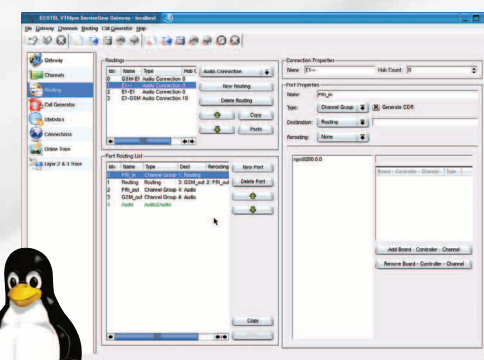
ECOTEL VTMgw ServiceGear Gateway - localhost

File Gateway Channels Routing Call Generator Help

Gateway
Channels
Routing
Call Generator
Statistics
Connections
Online Trace
Layer 2 & 3 Trace

Routings

| Idx | Name | Type | Hub C |
|---|---|---|---|
| 0 | GSM-E1 | Audio Connection | 0 |
| 1 | E1<> | Audio Connection | 0 |
| 2 | E1-E1 | Audio Connection | 0 |
| 3 | E1-GSM | Audio Connection | 16 |

Audio Connection
New Routing
Delete Routing
Copy
Paste

Port Routing List

| Idx | Name | Type | Dest | Rerouting |
|---|---|---|---|---|
| 0 | PRI_in | Channel Group | 1: Routing | |
| 1 | Routing | Routing | 3: GSM_out | 2: PRI_out |
| 2 | PRI_out | Channel Group | 4: Audio | |
| 3 | GSM_out | Channel Group | 4: Audio | |
| 4 | Audio | Audio2Audio | | |

New Port
Delete Port
Copy

Connection Properties
Name: E1<>
Hub Count: 0

Port Properties
Name: PRI_in
Type: Channel Group
Generate CDR
Destination: Routing
Rerouting: None

npc0200.0.0

Board - Controller - Channel | Type

Add Board - Controller - Channel
Remove Board - Controller - Channel